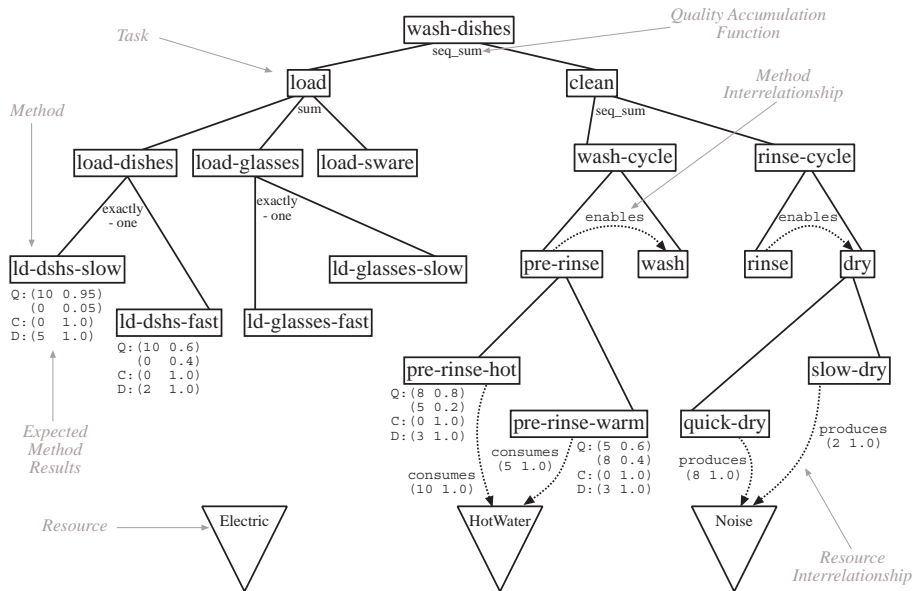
wash-dishes

Quality Accumulation Function

Task

seq_sum

load

clean

Method Interrelationship

Method

sum

seq_sum

load-dishes

load-glasses

load-sware

wash-cycle

rinse-cycle

exactly - one

exactly - one

enables

enables

ld-dshs-slow

ld-glasses-slow

pre-rinse

wash

rinse

dry

Q:(10 0.95)
(0 0.05)
C:(0 1.0)
D:(5 1.0)

ld-dshs-fast

ld-glasses-fast

Q:(10 0.6)
(0 0.4)
C:(0 1.0)
D:(2 1.0)

pre-rinse-hot

slow-dry

Q:(8 0.8)
(5 0.2)
C:(0 1.0)
D:(3 1.0)

pre-rinse-warm

Q:(5 0.6)
(8 0.4)
C:(0 1.0)
D:(3 1.0)

quick-dry

produces
(2 1.0)

Expected Method Results

consumes
(5 1.0)

produces
(8 1.0)

consumes
(10 1.0)

Resource

Electric

HotWater

Noise

Resource Interrelationship